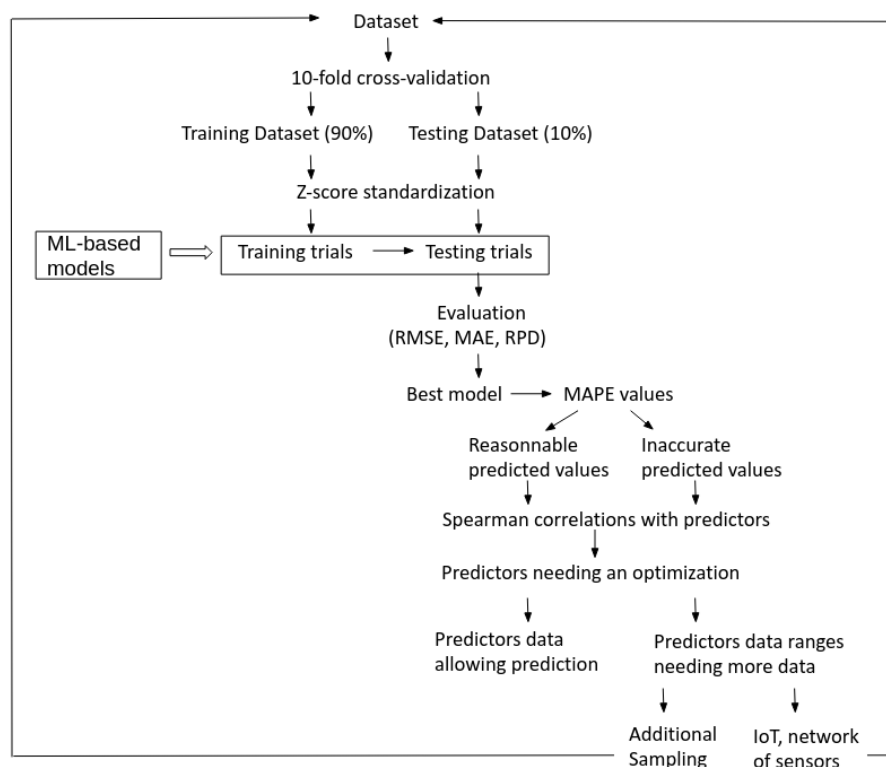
Dataset

10-fold cross-validation

Training Dataset (90%)

Testing Dataset (10%)

Z-score standardization

ML-based models

Training trials

Testing trials

Evaluation (RMSE, MAE, RPD)

Best model

MAPE values

Reasonnable predicted values

Inaccurate predicted values

Spearman correlations with predictors

Predictors needing an optimization

Predictors data allowing prediction

Predictors data ranges needing more data

Additional Sampling

IoT, network of sensors